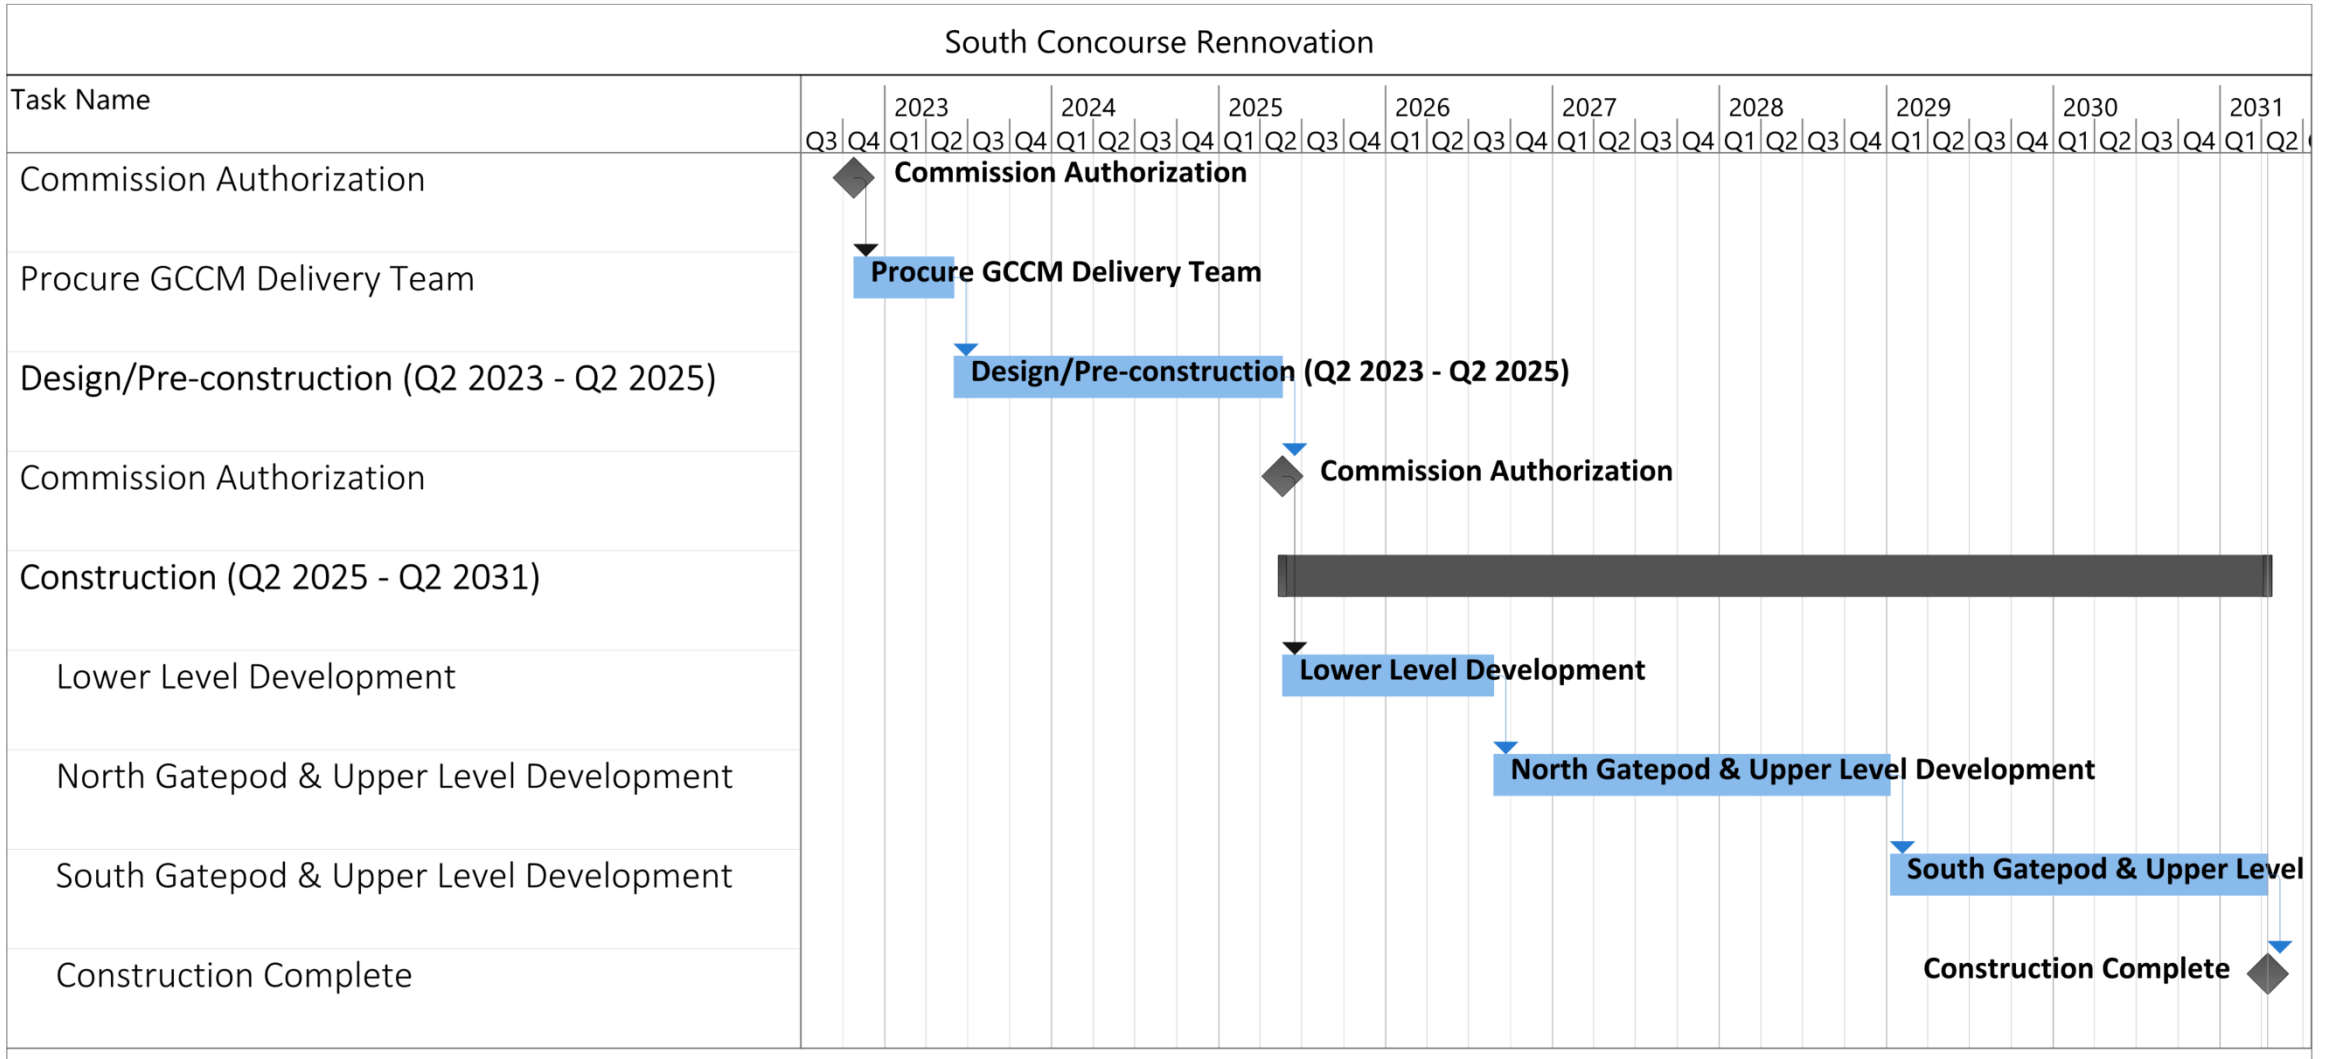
South Concourse Rennovation

| Task Name |
|---|
| Commission Authorization |
| Procure GCCM Delivery Team |
| Design/Pre-construction (Q2 2023 - Q2 2025) |
| Commission Authorization |
| Construction (Q2 2025 - Q2 2031) |
| Lower Level Development |
| North Gatepod & Upper Level Development |
| South Gatepod & Upper Level Development |
| Construction Complete |

2023 2024 2025 2026 2027 2028 2029 2030 2031

Q3 Q4 Q1 Q2 Q3 Q4 Q1 Q2 Q3 Q4 Q1 Q2 Q3 Q4 Q1 Q2 Q3 Q4 Q1 Q2 Q3 Q4 Q1 Q2 Q3 Q4 Q1 Q2 Q3 Q4 Q1 Q2 Q3 Q4 Q1 Q2

Commission Authorization

Procure GCCM Delivery Team

Design/Pre-construction (Q2 2023 - Q2 2025)

Commission Authorization

Lower Level Development

North Gatepod & Upper Level Development

South Gatepod & Upper Level

Construction Complete